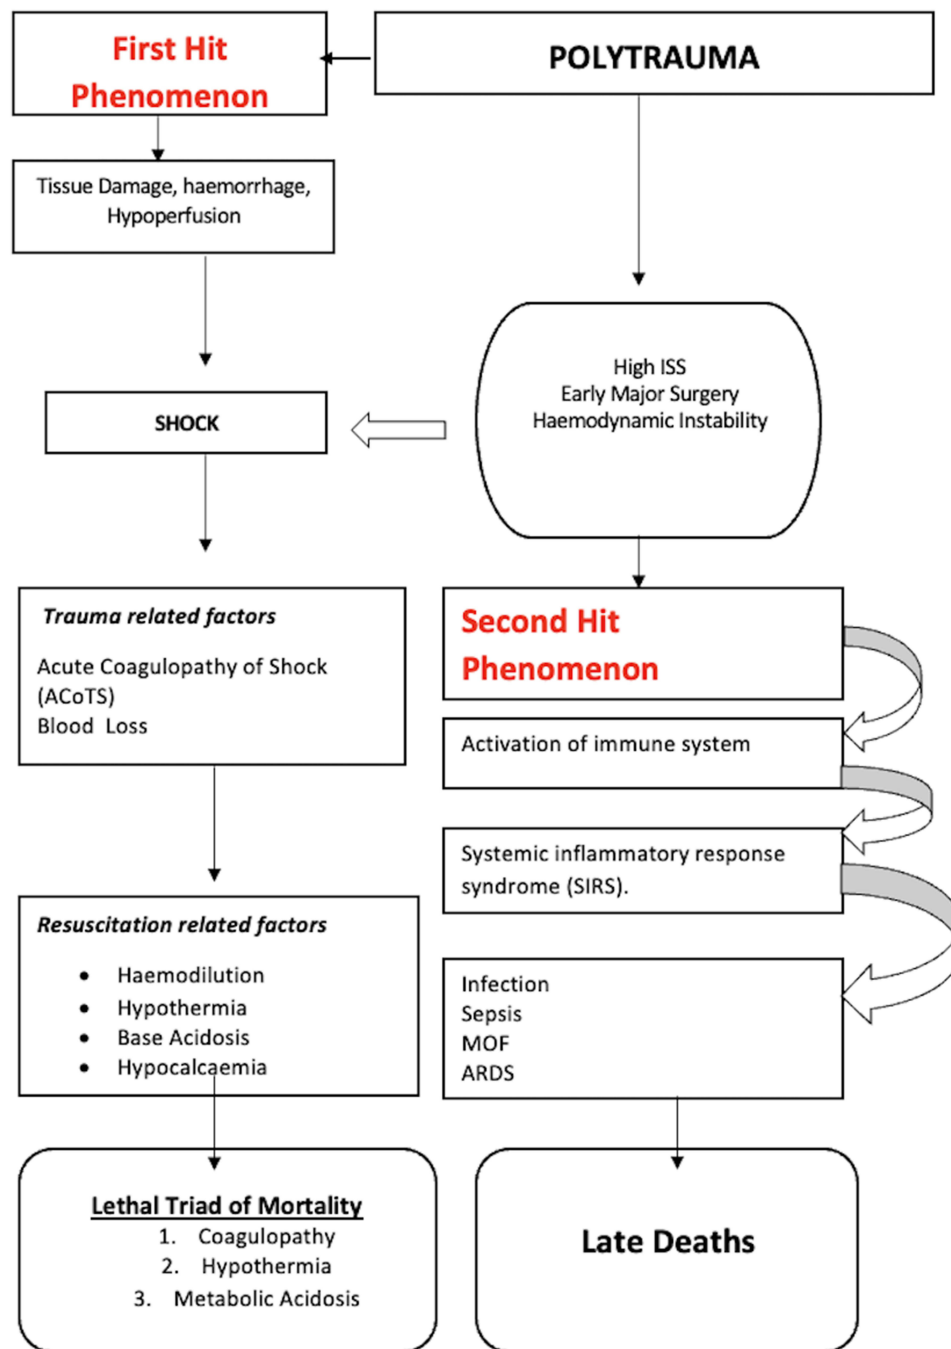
First Hit Phenomenon

POLYTRAUMA

Tissue Damage, haemorrhage, Hypoperfusion

High ISS
Early Major Surgery
Haemodynamic Instability

SHOCK

Trauma related factors

Acute Coagulopathy of Shock (ACoTS)
Blood Loss

Second Hit Phenomenon

Activation of immune system

Systemic inflammatory response syndrome (SIRS).

Resuscitation related factors

- Haemodilution
- Hypothermia
- Base Acidosis
- Hypocalcaemia

Infection
Sepsis
MOF
ARDS

Lethal Triad of Mortality
1. Coagulopathy
2. Hypothermia
3. Metabolic Acidosis

Late Deaths